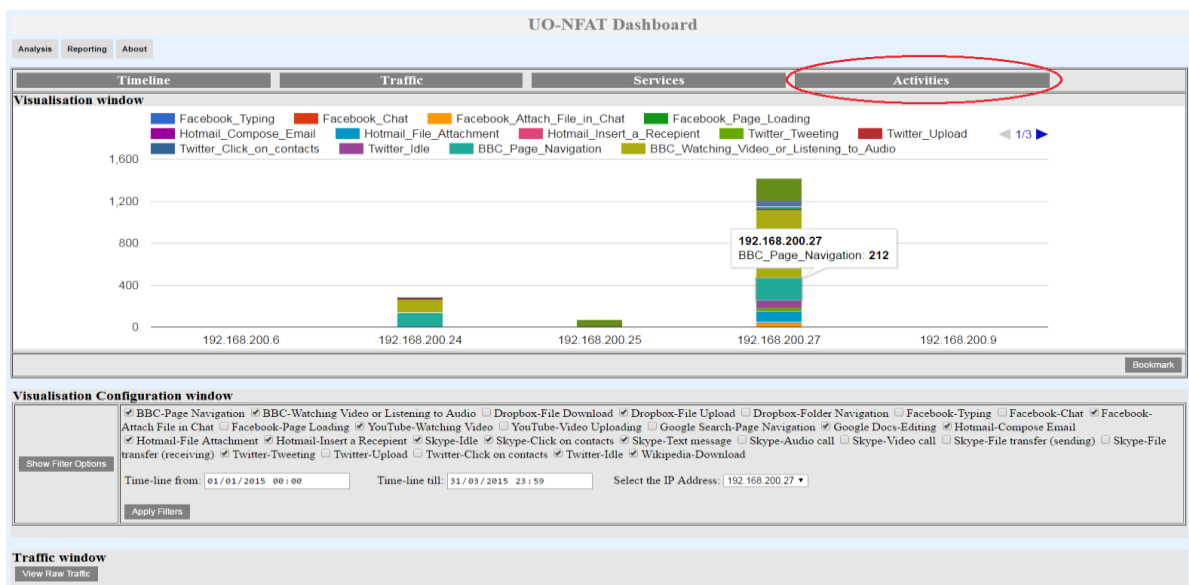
UO-NFAT Dashboard

Analysis Reporting About

Timeline Traffic Services Activities

Visualisation window

Facebook_Typing Facebook_Chat Facebook_Attach_File_in_Chat Facebook_Page_Loading
Hotmail_Compose_Email Hotmail_File_Attachment Hotmail_Insert_a_Recepient Twitter_Tweeting Twitter_Upload 1/3
Twitter_Click_on_contacts Twitter_Idle BBC_Page_Navigation BBC_Watching_Video_or_Listening_to_Audio

1,600
1,200
800
400
0

192.168.200.27
BBC_Page_Navigation: 212

192.168.200.6 192.168.200.24 192.168.200.25 192.168.200.27 192.168.200.9

Bookmark

Visualisation Configuration window

Show Filter Options

BBC-Page Navigation BBC-Watching Video or Listening to Audio Dropbox-File Download Dropbox-File Upload Dropbox-Folder Navigation Facebook-Typing Facebook-Chat Facebook-Attach File in Chat Facebook-Page Loading YouTube-Watching Video YouTube-Video Uploading Google Search-Page Navigation Google Docs-Editing Hotmail-Compose Email Hotmail-File Attachment Hotmail-Insert a Recepient Skype-Idle Skype-Click on contacts Skype-Text message Skype-Audio call Skype-Video call Skype-File transfer (sending) Skype-File transfer (receiving) Twitter-Tweeting Twitter-Upload Twitter-Click on contacts Twitter-Idle Wikipedia-Download

Time-line from: 01/01/2015 00:00 Time-line till: 31/03/2015 23:59 Select the IP Address: 192.168.200.27

Apply Filters

Traffic window

View Raw Traffic